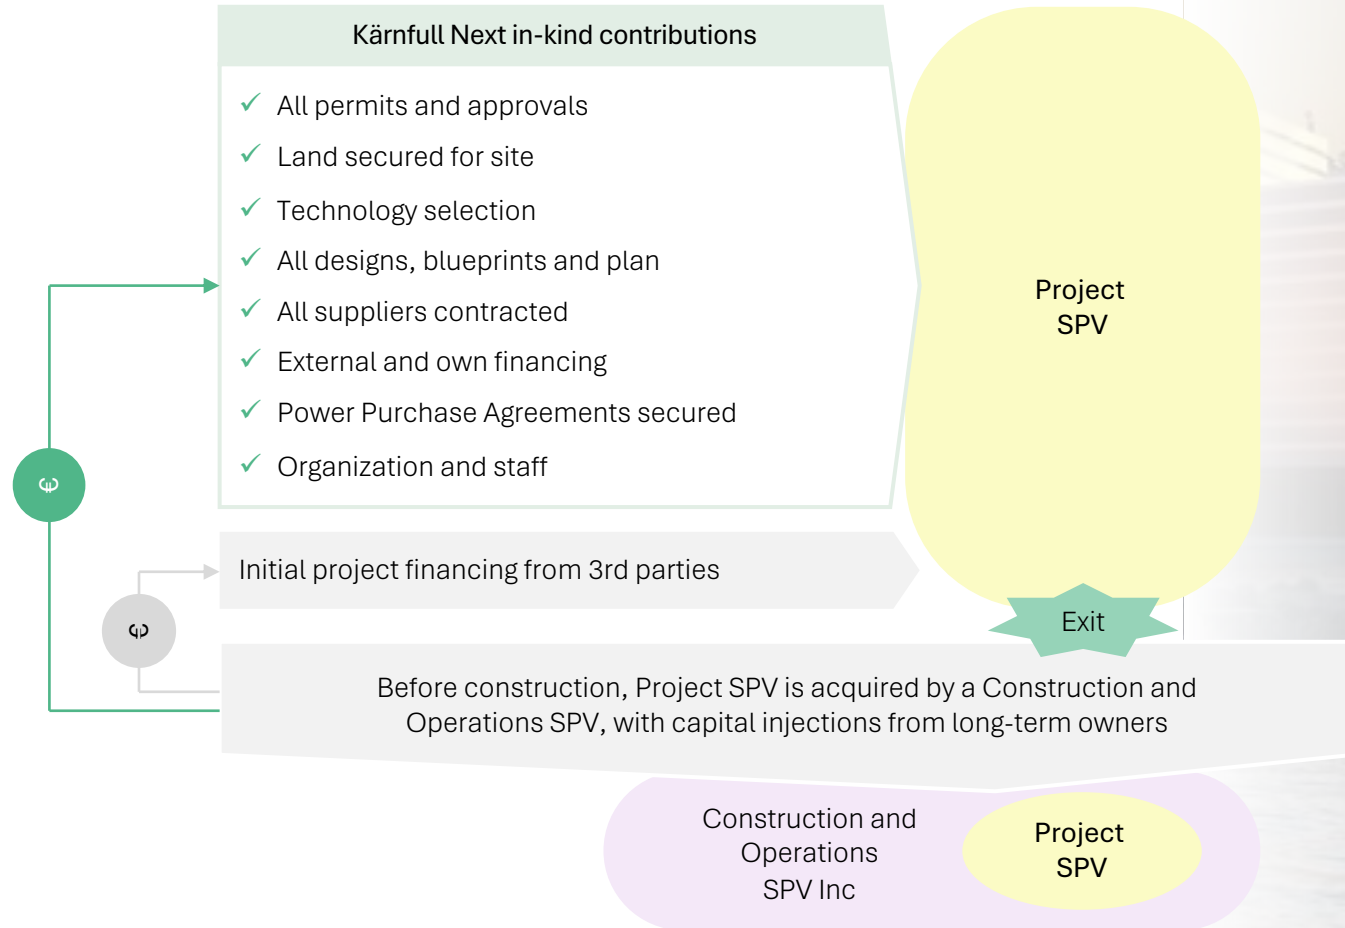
Kärnfull Next in-kind contributions

✓ All permits and approvals
✓ Land secured for site
✓ Technology selection
✓ All designs, blueprints and plan
✓ All suppliers contracted
✓ External and own financing
✓ Power Purchase Agreements secured
✓ Organization and staff

Project SPV

Initial project financing from 3rd parties

Exit

Before construction, Project SPV is acquired by a Construction and Operations SPV, with capital injections from long-term owners

Construction and Operations SPV Inc

Project SPV